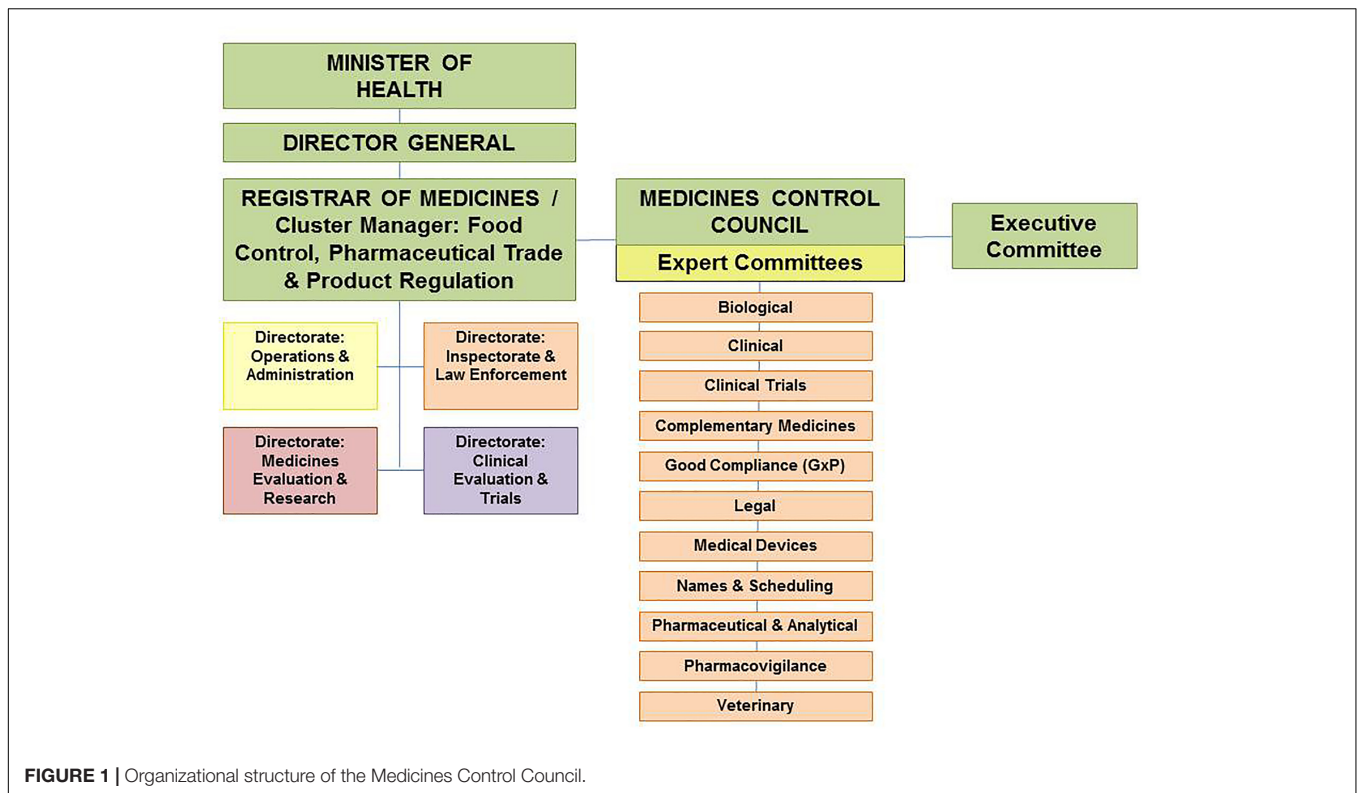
MINISTER OF HEALTH

DIRECTOR GENERAL

REGISTRAR OF MEDICINES / Cluster Manager: Food Control, Pharmaceutical Trade & Product Regulation

Directorate: Operations & Administration

Directorate: Inspectorate & Law Enforcement

Directorate: Medicines Evaluation & Research

Directorate: Clinical Evaluation & Trials

MEDICINES CONTROL COUNCIL

Expert Committees

Executive Committee

Biological

Clinical

Clinical Trials

Complementary Medicines

Good Compliance (GxP)

Legal

Medical Devices

Names & Scheduling

Pharmaceutical & Analytical

Pharmacovigilance

Veterinary

FIGURE 1 | Organizational structure of the Medicines Control Council.